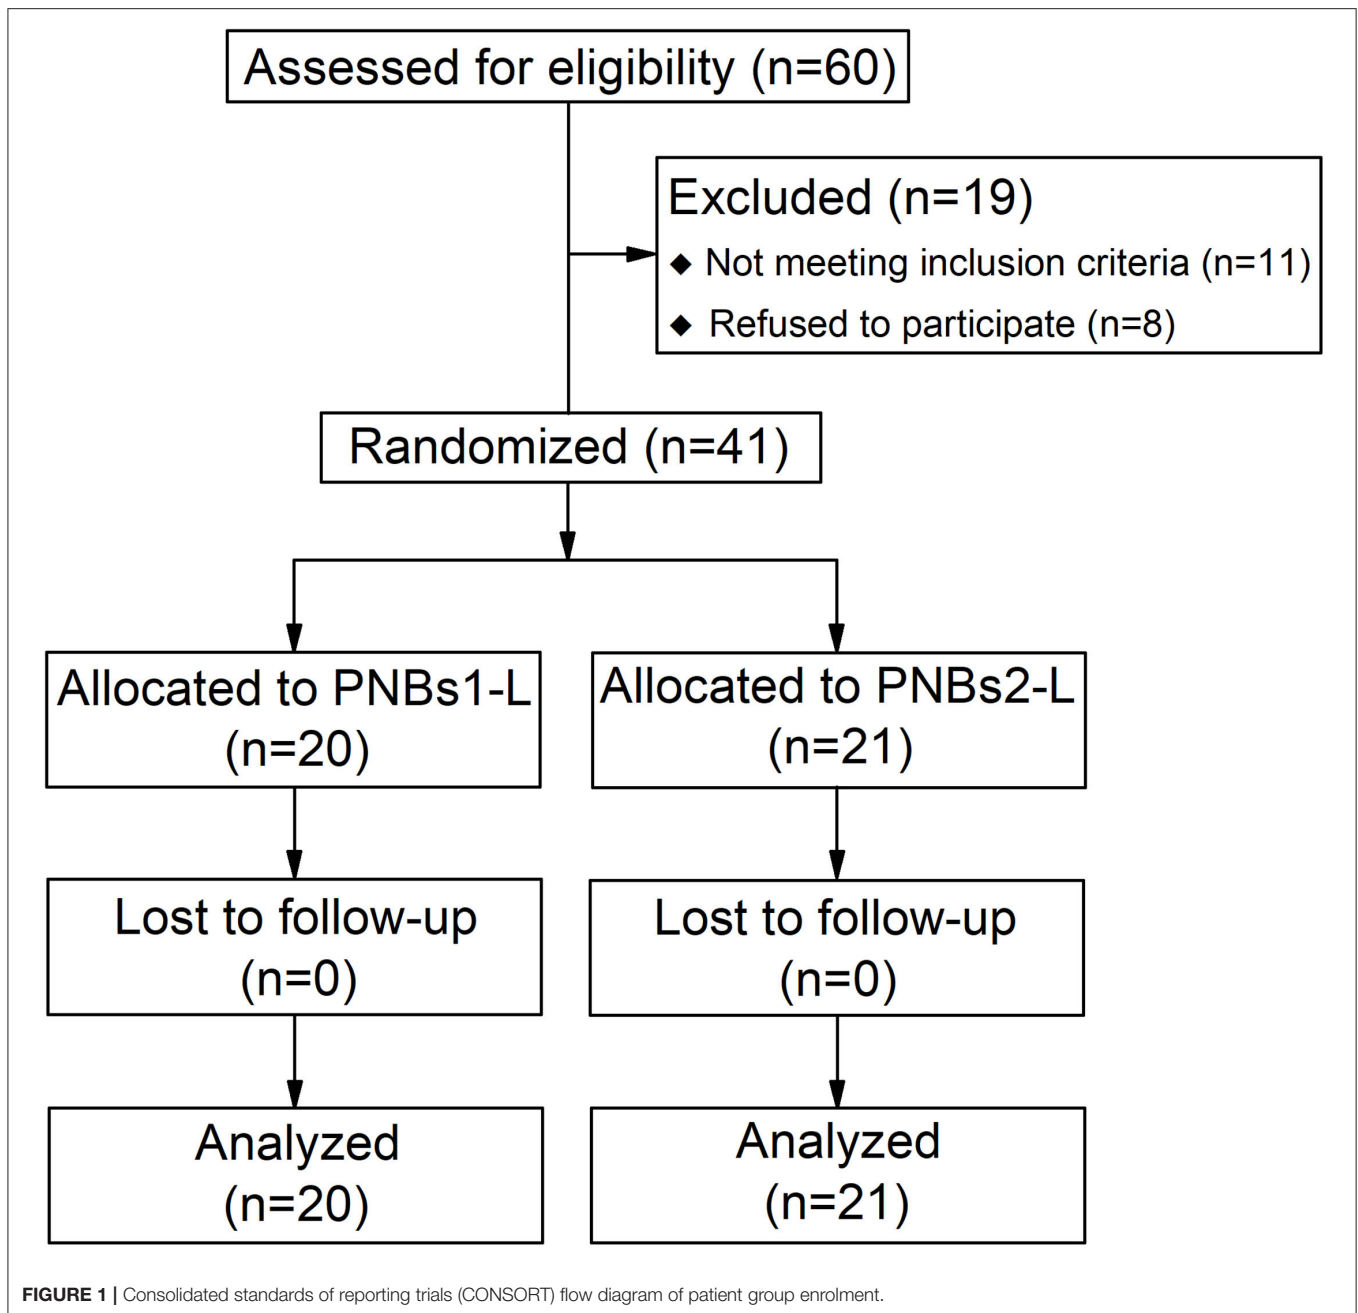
Assessed for eligibility (n=60)

Excluded (n=19)
◆ Not meeting inclusion criteria (n=11)
◆ Refused to participate (n=8)

Randomized (n=41)

Allocated to PNBs1-L (n=20)

Allocated to PNBs2-L (n=21)

Lost to follow-up (n=0)

Lost to follow-up (n=0)

Analyzed (n=20)

Analyzed (n=21)

FIGURE 1 | Consolidated standards of reporting trials (CONSORT) flow diagram of patient group enrolment.